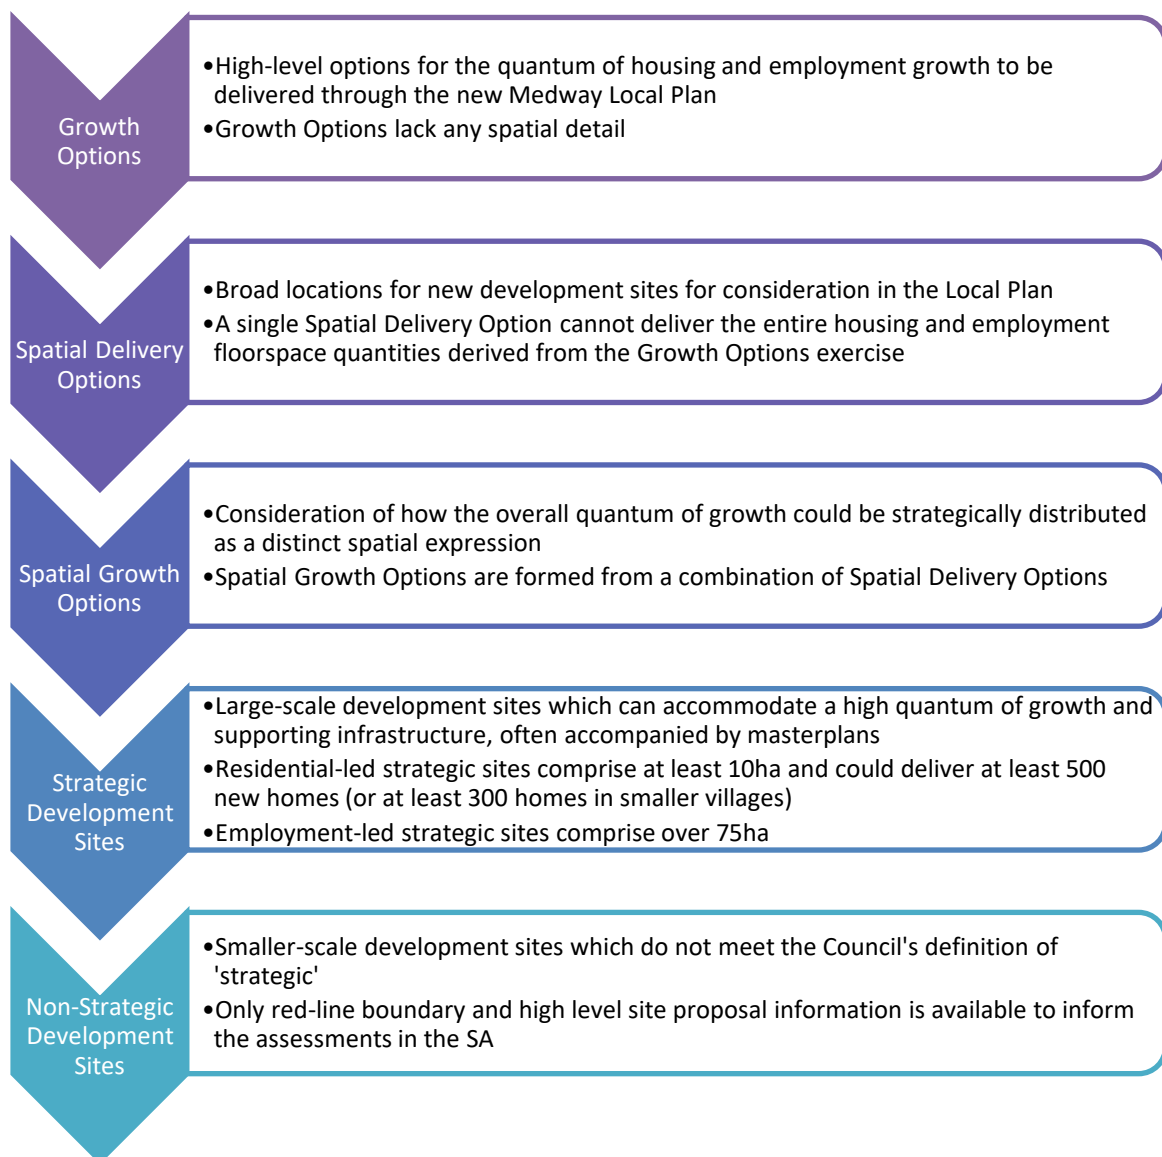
Growth Options

•High-level options for the quantum of housing and employment growth to be delivered through the new Medway Local Plan
•Growth Options lack any spatial detail

Spatial Delivery Options

•Broad locations for new development sites for consideration in the Local Plan
•A single Spatial Delivery Option cannot deliver the entire housing and employment floorspace quantities derived from the Growth Options exercise

Spatial Growth Options

•Consideration of how the overall quantum of growth could be strategically distributed as a distinct spatial expression
•Spatial Growth Options are formed from a combination of Spatial Delivery Options

Strategic Development Sites

•Large-scale development sites which can accommodate a high quantum of growth and supporting infrastructure, often accompanied by masterplans
•Residential-led strategic sites comprise at least 10ha and could deliver at least 500 new homes (or at least 300 homes in smaller villages)
•Employment-led strategic sites comprise over 75ha

Non-Strategic Development Sites

•Smaller-scale development sites which do not meet the Council's definition of 'strategic'
•Only red-line boundary and high level site proposal information is available to inform the assessments in the SA